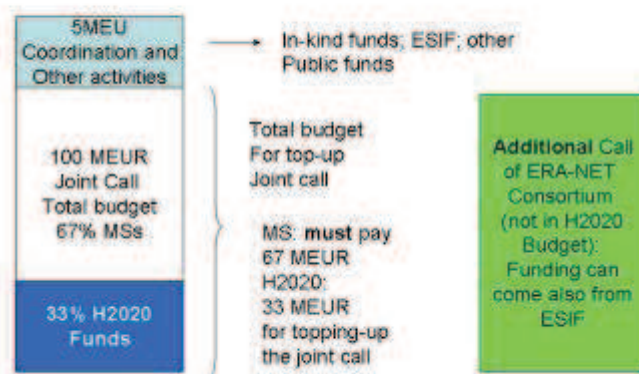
5MEU
Coordination and
Other activities

In-kind funds; ESIF; other
Public funds

100 MEUR
Joint Call
Total budget
67% MSs

33% H2020
Funds

Total budget
For top-up
Joint call

MS: must pay
67 MEUR
H2020:
33 MEUR
for topping-up
the joint call

Additional Call
of ERA-NET
Consortium
(not in H2020
Budget):
Funding can
come also from
ESIF